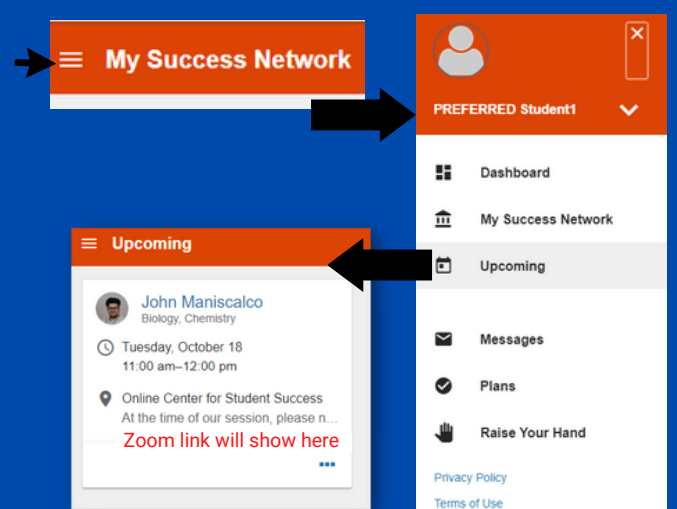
My Success Network

PREFERRED Student1

Dashboard

My Success Network

Upcoming

Messages

Plans

Raise Your Hand

Privacy Policy

Terms of Use

Upcoming

John Maniscalco
Biology, Chemistry

Tuesday, October 18
11:00 am–12:00 pm

Online Center for Student Success
At the time of our session, please n...

Zoom link will show here

•••